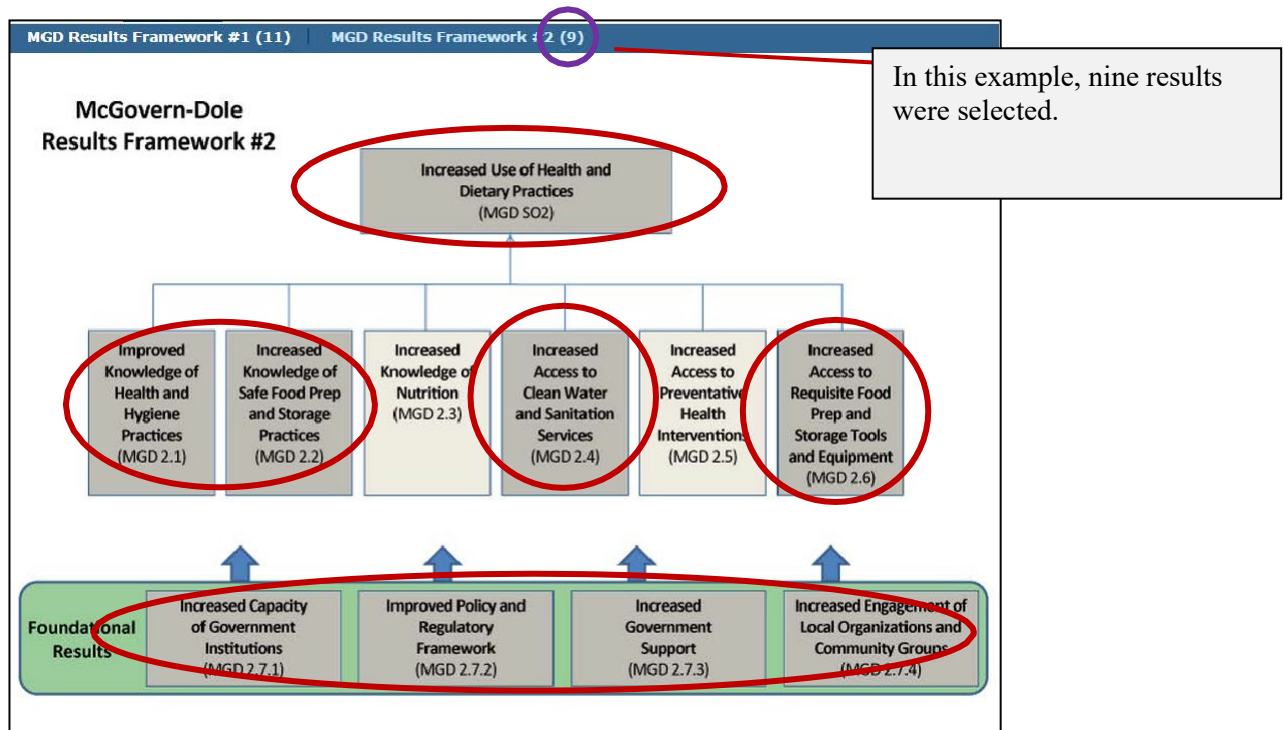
MGD Results Framework #1 (11) | MGD Results Framework #2 (9)

In this example, nine results were selected.

McGovern-Dole Results Framework #2

Increased Use of Health and Dietary Practices (MGD SO2)

Improved Knowledge of Health and Hygiene Practices (MGD 2.1)

Increased Knowledge of Safe Food Prep and Storage Practices (MGD 2.2)

Increased Knowledge of Nutrition (MGD 2.3)

Increased Access to Clean Water and Sanitation Services (MGD 2.4)

Increased Access to Preventative Health Interventions (MGD 2.5)

Increased Access to Requisite Food Prep and Storage Tools and Equipment (MGD 2.6)

Foundational Results

Increased Capacity of Government Institutions (MGD 2.7.1)

Improved Policy and Regulatory Framework (MGD 2.7.2)

Increased Government Support (MGD 2.7.3)

Increased Engagement of Local Organizations and Community Groups (MGD 2.7.4)